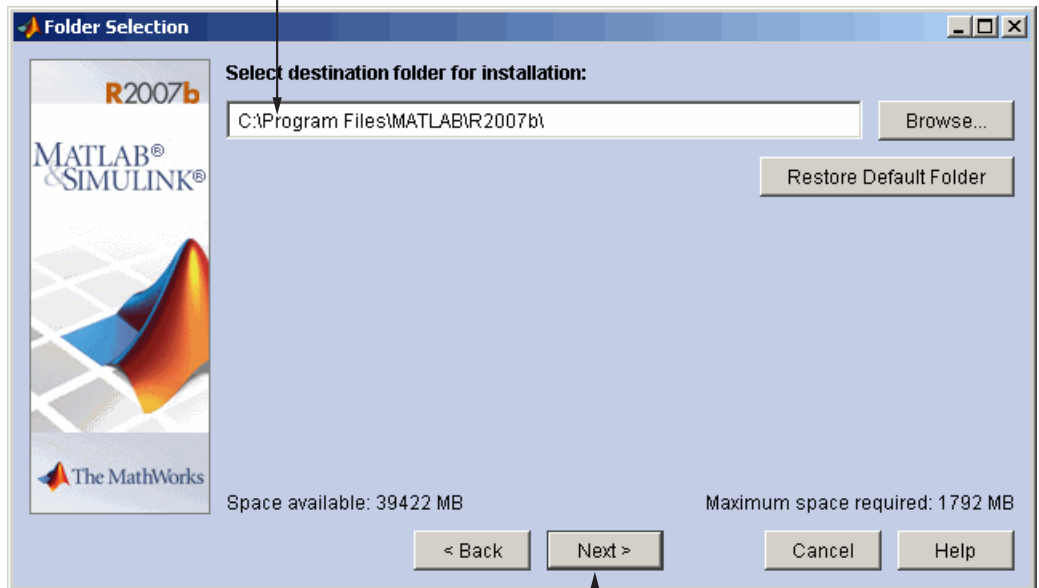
Folder Selection

R2007b

MATLAB®
&SIMULINK®

The MathWorks

Select destination folder for installation:

C:\Program Files\MATLAB\R2007b\

Browse...

Restore Default Folder

Space available: 39422 MB

Maximum space required: 1792 MB

< Back

Next >

Cancel

Help